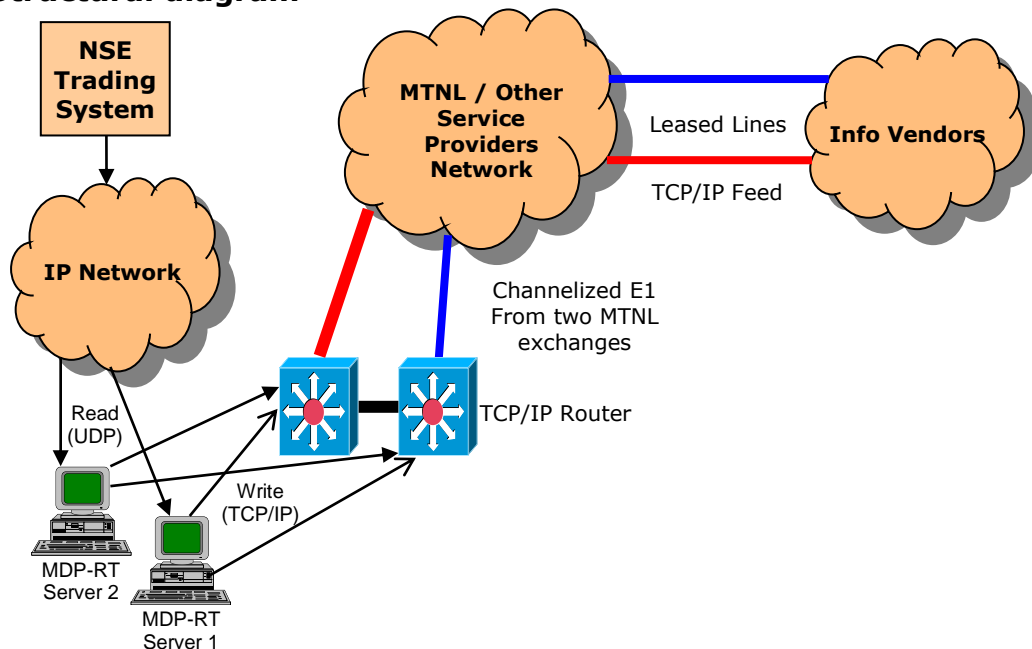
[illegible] diagram

NSE Trading System

IP Network

MTNL / Other Service Providers Network

Leased Lines

Info Vendors

TCP/IP Feed

Channelized E1 From two MTNL exchanges

TCP/IP Router

Read (UDP)

Write (TCP/IP)

MDP-RT Server 2

MDP-RT Server 1